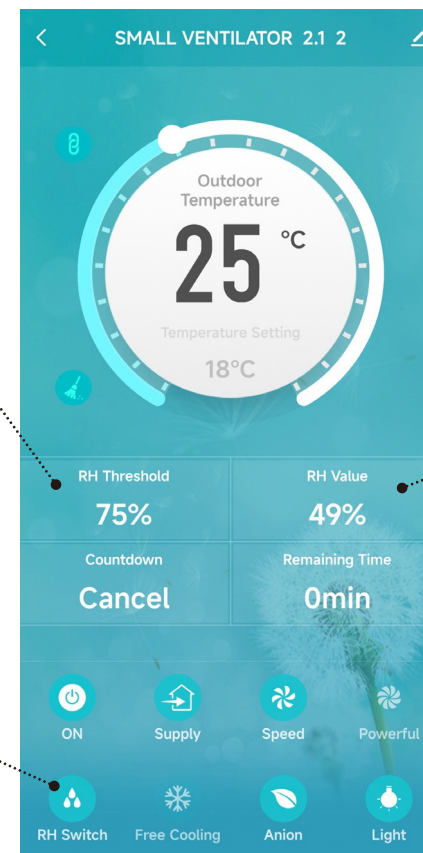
SMALL VENTILATOR 2.1 2

Outdoor Temperature

25 °C

Temperature Setting

18°C

RH Threshold
75%

RH Value
49%

Countdown
Cancel

Remaining Time
0min

ON
Supply
Speed
Powerful

RH Switch
Free Cooling
Anion
Light